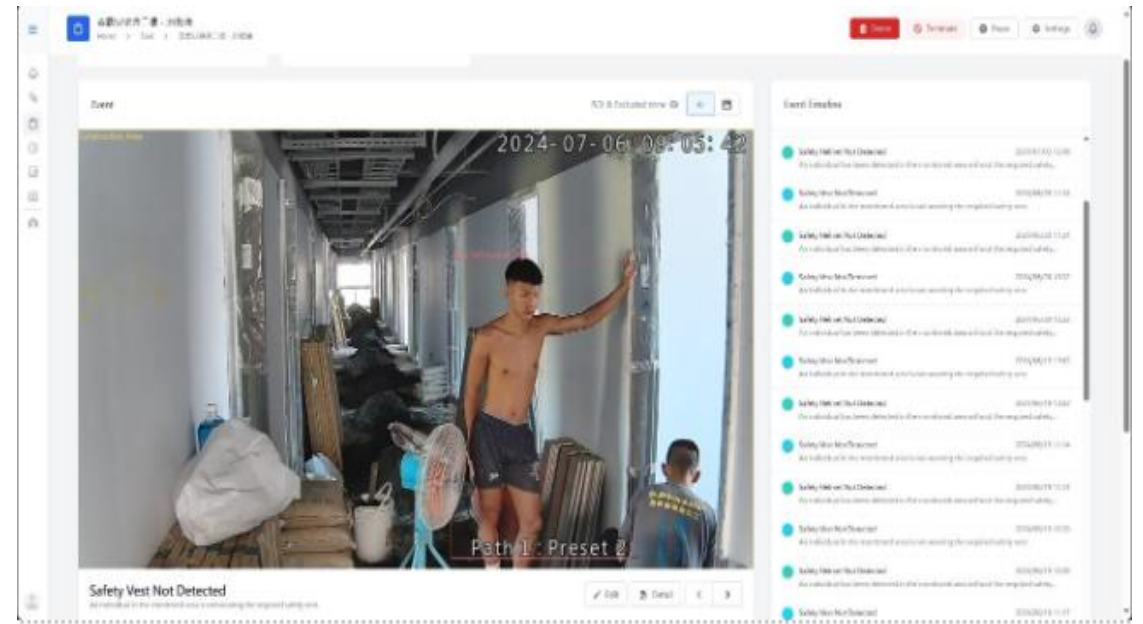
Event

ROI & Excluded Area

2024-07-06 08:05:42

Path 1 : Preset 2

Safety Vest Not Detected

Edit

Detail

Event Timeline

Safety Helmet Not Detected

Safety Vest Not Detected

Safety Helmet Not Detected

Safety Vest Not Detected

Safety Helmet Not Detected

Safety Vest Not Detected

Safety Helmet Not Detected

Safety Vest Not Detected

Safety Helmet Not Detected

Safety Vest Not Detected

Safety Helmet Not Detected

Safety Vest Not Detected